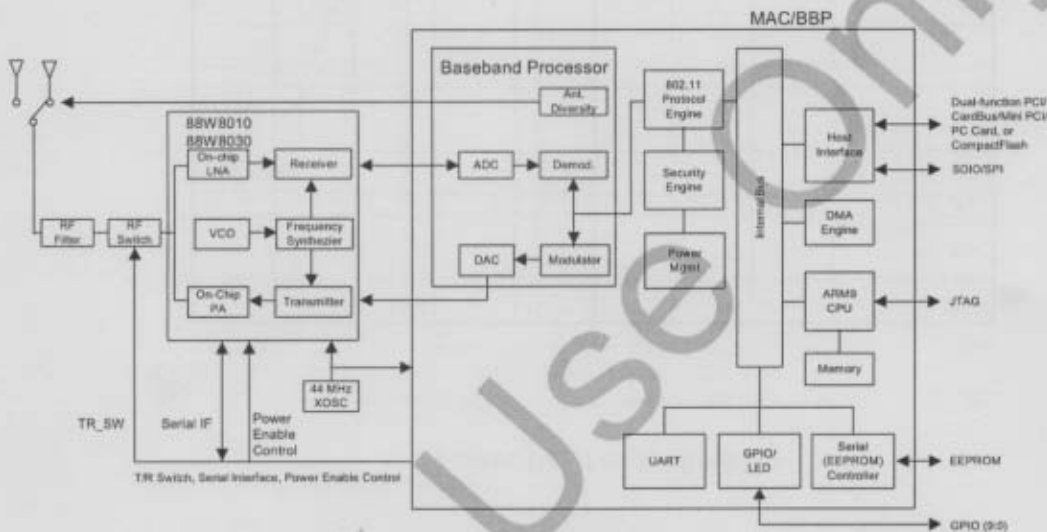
MAC/BBP

Baseband Processor

Ant. Diversity

802.11 Protocol Engine

Dual-function PCI/ CardBus/Mini PCI/ PC Card, or CompactFlash

88W8010 88W8030

On-chip LNA

Receiver

ADC

Demod.

Security Engine

Host Interface

SDIO/SPI

RF Filter

RF Switch

VCO

Frequency Synthezier

Internal Bus

DMA Engine

DAC

Modulator

Power Mgmt

On-Chip PA

Transmitter

ARM9 CPU

JTAG

Memory

44 MHz XOSC

TR_SW

Serial IF

Power Enable Control

UART

GPIO/ LED

Serial (EEPROM) Controller

EEPROM

T/R Switch, Serial Interface, Power Enable Control

GPIO (9:0)

Use Only